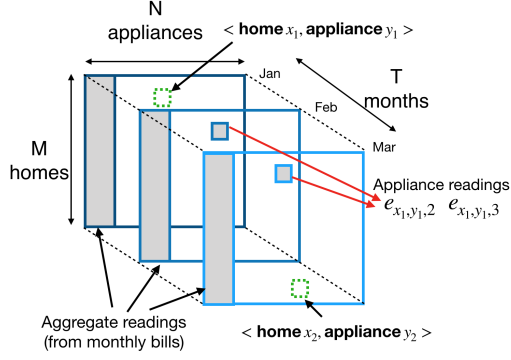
N appliances

< **home** $x_1$, **appliance** $y_1$ >

Jan

T months

Feb

Mar

M homes

Appliance readings

$e_{x_1,y_1,2}$ $e_{x_1,y_1,3}$

Aggregate readings (from monthly bills)

< **home** $x_2$, **appliance** $y_2$ >